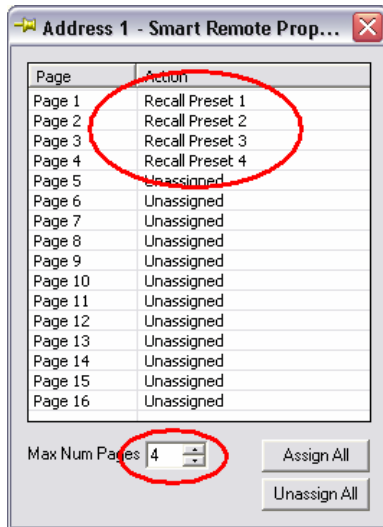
Address 1 - Smart Remote Prop...

| Page | Action |
|---|---|
| Page 1 | Recall Preset 1 |
| Page 2 | Recall Preset 2 |
| Page 3 | Recall Preset 3 |
| Page 4 | Recall Preset 4 |
| Page 5 | Unassigned |
| Page 6 | Unassigned |
| Page 7 | Unassigned |
| Page 8 | Unassigned |
| Page 9 | Unassigned |
| Page 10 | Unassigned |
| Page 11 | Unassigned |
| Page 12 | Unassigned |
| Page 13 | Unassigned |
| Page 14 | Unassigned |
| Page 15 | Unassigned |
| Page 16 | Unassigned |

Max Num Pages 4

Assign All

Unassign All